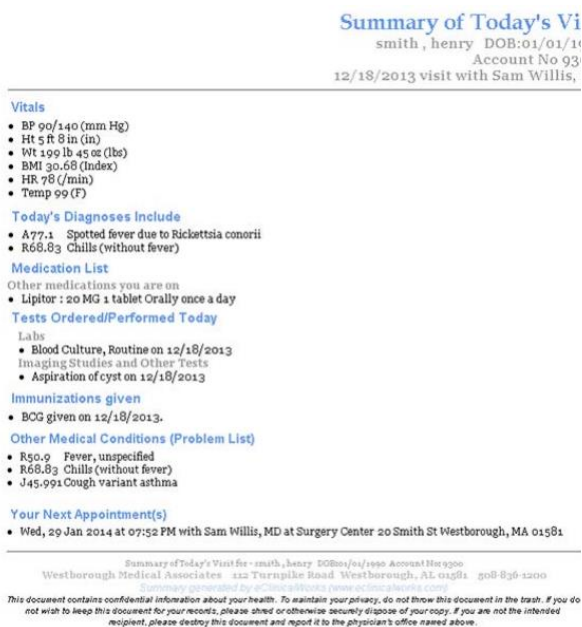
Summary of Today's Vi
smith , henry DOB:01/01/1
Account No 93
12/18/2013 visit with Sam Willis,

Vitals
• BP 90/140 (mm Hg)
• Ht 5 ft 8 in (in)
• Wt 199 lb 45 oz (lbs)
• BMI 30.68 (Index)
• HR 78 (/min)
• Temp 99 (F)

Today's Diagnoses Include
• A77.1 Spotted fever due to Rickettsia conorii
• R68.83 Chills (without fever)

Medication List
Other medications you are on
• Lipitor : 20 MG 1 tablet Orally once a day

Tests Ordered/Performed Today
Labs
• Blood Culture, Routine on 12/18/2013
Imaging Studies and Other Tests
• Aspiration of cyst on 12/18/2013

Immunizations given
• BCG given on 12/18/2013.

Other Medical Conditions (Problem List)
• R50.9 Fever, unspecified
• R68.83 Chills (without fever)
• J45.991 Cough variant asthma

Your Next Appointment(s)
• Wed, 29 Jan 2014 at 07:52 PM with Sam Willis, MD at Surgery Center 20 Smith St Westborough, MA 01581

Summary of Today's Visit for - smith , henry DOB:01/01/1990 Account No: 9300
Westborough Medical Associates 112 Turnpike Road Westborough, AL 01581 508-836-1200
Summary generated by eClinicalWorks (www.eclinicalworks.com)

This document contains confidential information about your health. To maintain your privacy, do not throw this document in the trash. If you do not wish to keep this document for your records, please shred or otherwise securely dispose of your copy. If you are not the intended recipient, please destroy this document and report it to the physician's office named above.